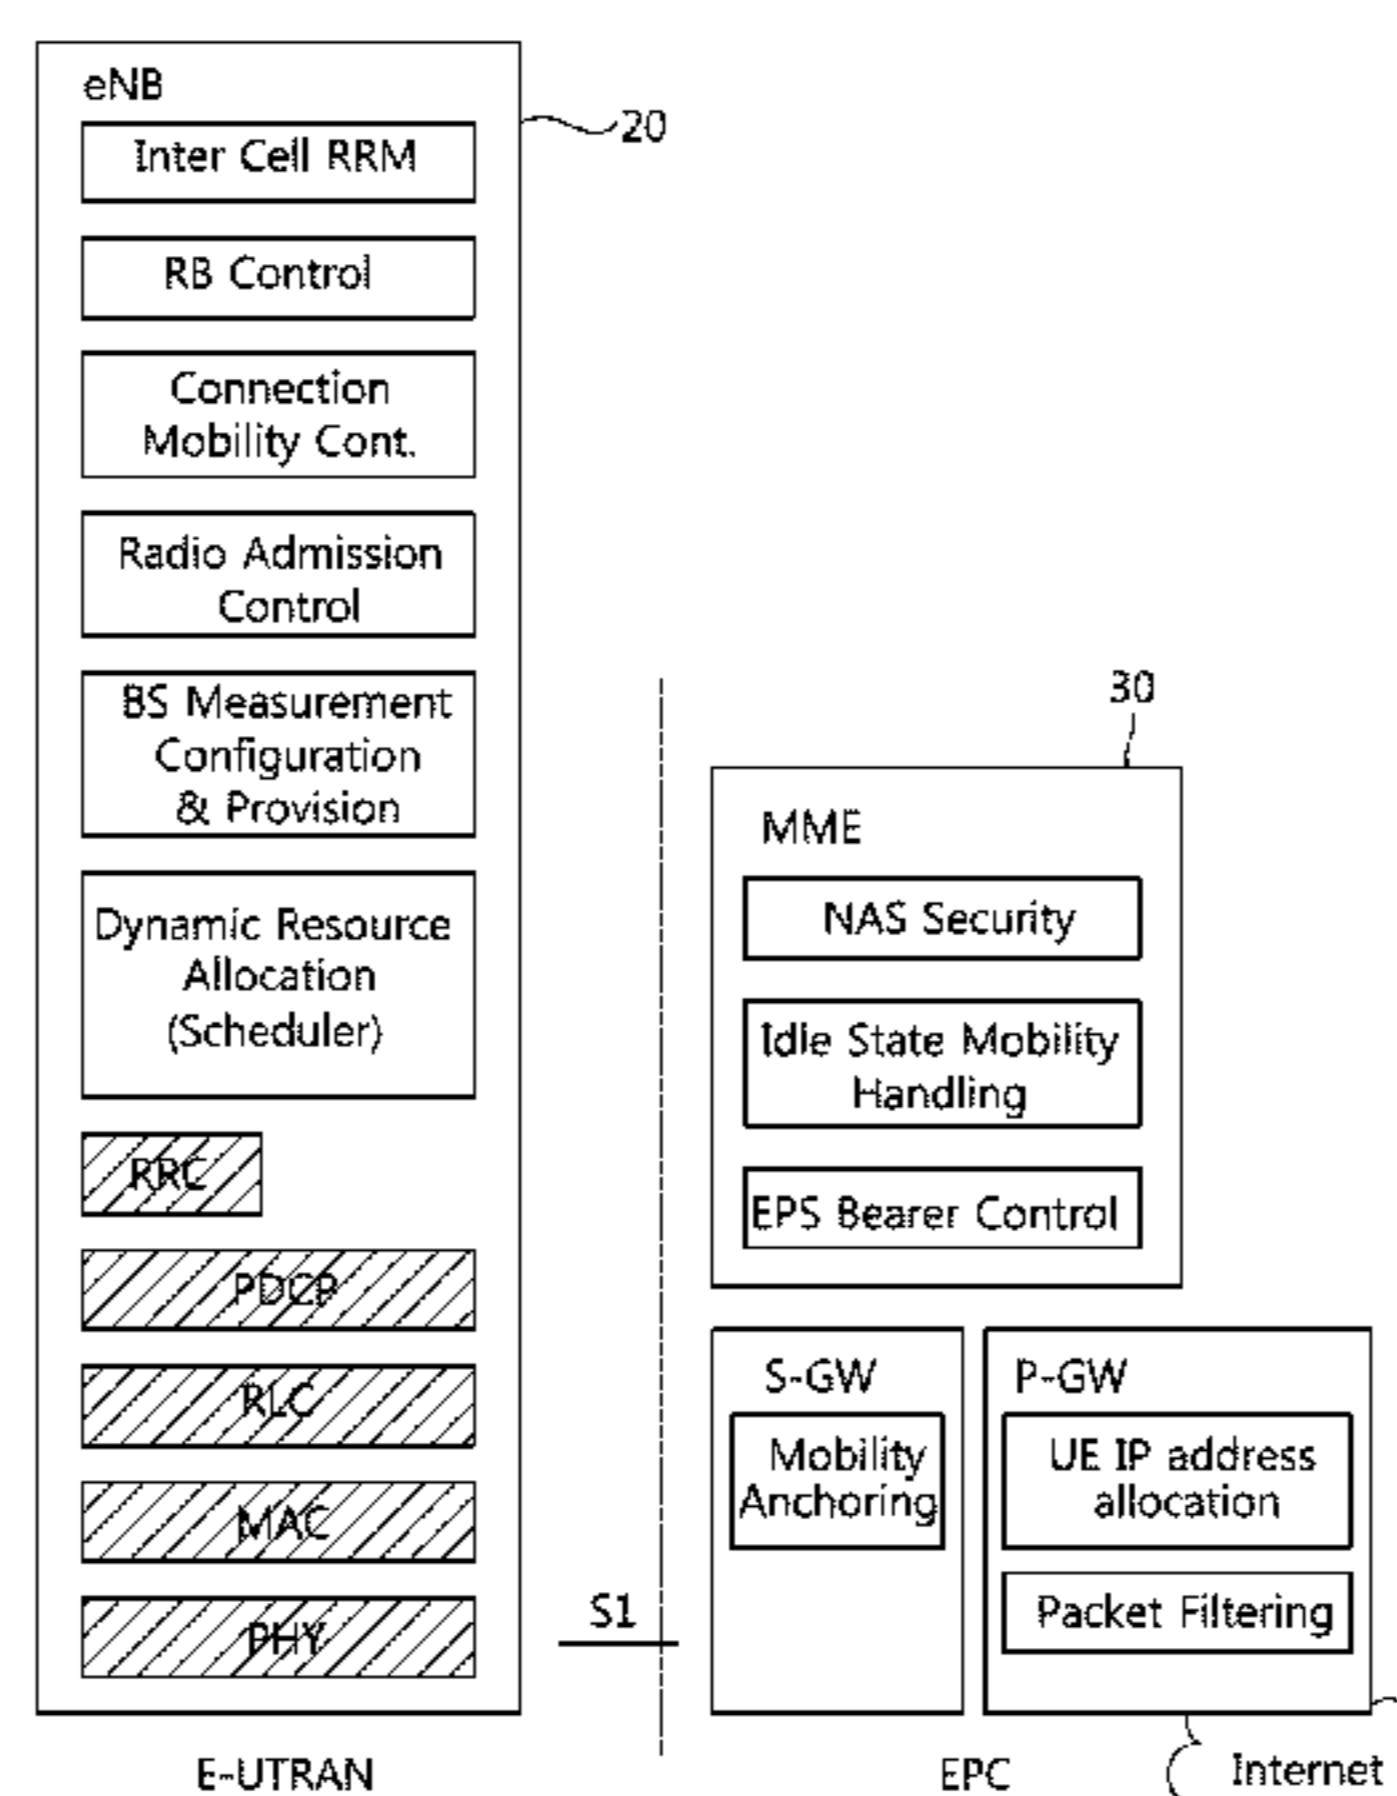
eNB

20

Inter Cell RRM

RB Control

Connection Mobility Cont.

Radio Admission Control

BS Measurement Configuration & Provision

Dynamic Resource Allocation (Scheduler)

RRC

PDCP

RLC

MAC

PHY

30

MME

NAS Security

Idle State Mobility Handling

EPS Bearer Control

S-GW

Mobility Anchoring

P-GW

UE IP address allocation

Packet Filtering

S1

E-UTRAN

EPC

Internet